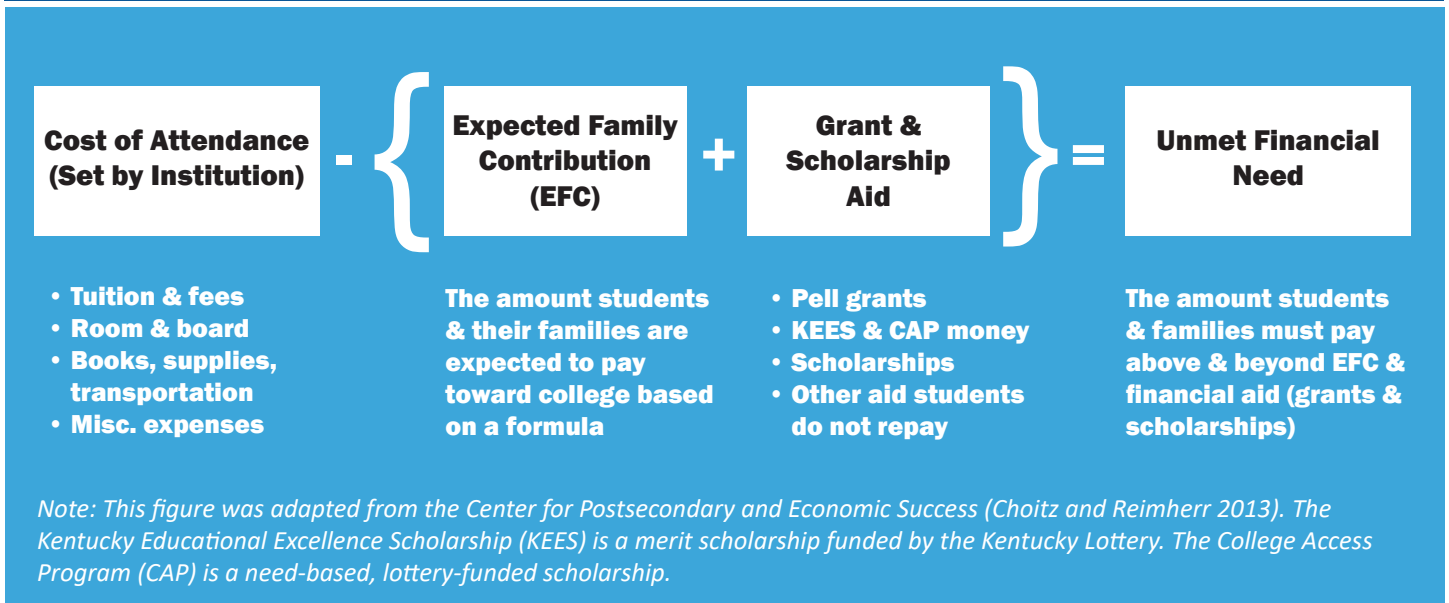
Cost of Attendance (Set by Institution)

-

Expected Family Contribution (EFC)

+

Grant & Scholarship Aid

=

Unmet Financial Need

• Tuition & fees
• Room & board
• Books, supplies, transportation
• Misc. expenses

The amount students & their families are expected to pay toward college based on a formula

• Pell grants
• KEES & CAP money
• Scholarships
• Other aid students do not repay

The amount students & families must pay above & beyond EFC & financial aid (grants & scholarships)

Note: This figure was adapted from the Center for Postsecondary and Economic Success (Choitz and Reimherr 2013). The Kentucky Educational Excellence Scholarship (KEES) is a merit scholarship funded by the Kentucky Lottery. The College Access Program (CAP) is a need-based, lottery-funded scholarship.